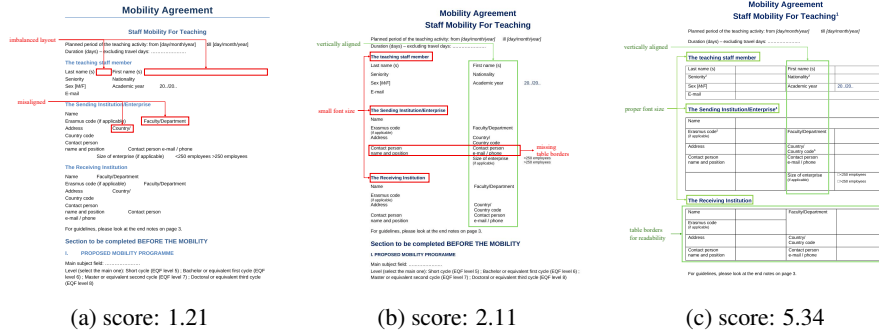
Mobility Agreement

Staff Mobility For Teaching

imbalanced layout

Planned period of the teaching activity: from [day/month/year] till [day/month/year]
Duration (days) – excluding travel days: ....................

The teaching staff member

Last name (s) First name (s)
Seniority Nationality
Sex [M/F] Academic year 20../20..
E-mail

misaligned

The Sending Institution/Enterprise

Name
Erasmus code (if applicable) Faculty/Department
Address Country/
Country code
Contact person
name and position
e-mail / phone
Size of enterprise (if applicable) <250 employees >250 employees

The Receiving Institution

Name Faculty/Department
Erasmus code (if applicable) Faculty/Department
Address Country/
Country code
Contact person
name and position Contact person
e-mail / phone

For guidelines, please look at the end notes on page 3.

Section to be completed BEFORE THE MOBILITY

I. PROPOSED MOBILITY PROGRAMME

Main subject field: ....................
Level (select the main one): Short cycle (EQF level 5) ; Bachelor or equivalent first cycle (EQF level 6) ; Master or equivalent second cycle (EQF level 7) ; Doctoral or equivalent third cycle (EQF level 8)

(a) score: 1.21

Mobility Agreement
Staff Mobility For Teaching

vertically aligned

Planned period of the teaching activity: from [day/month/year] till [day/month/year]
Duration (days) – excluding travel days: ....................

The teaching staff member

| Last name (s) | First name (s) |
|---|---|
| Seniority | Nationality |
| Sex [M/F] | Academic year 20../20.. |
| E-mail | |

small font size

The Sending Institution/Enterprise

| Name | |
|---|---|
| Erasmus code (if applicable) Address | Faculty/Department Country/ Country code |
| Contact person name and position | Contact person e-mail / phone |
| | Size of enterprise (if applicable) <250 employees >250 employees |

missing table borders

The Receiving Institution

| Name | Faculty/Department |
|---|---|
| Erasmus code (if applicable) Address | Country/ Country code |
| Contact person name and position | Contact person e-mail / phone |

For guidelines, please look at the end notes on page 3.

Section to be completed BEFORE THE MOBILITY

I. PROPOSED MOBILITY PROGRAMME

Main subject field: ....................
Level (select the main one): Short cycle (EQF level 5) ; Bachelor or equivalent first cycle (EQF level 6) ; Master or equivalent second cycle (EQF level 7) ; Doctoral or equivalent third cycle (EQF level 8)

(b) score: 2.11

Mobility Agreement
Staff Mobility For Teaching$^1$

vertically aligned

Planned period of the teaching activity: from [day/month/year] till [day/month/year]
Duration (days) – excluding travel days: ....................

The teaching staff member

| Last name (s) | | First name (s) | |
|---|---|---|---|
| Seniority$^2$ | | Nationality$^3$ | |
| Sex [M/F] | | Academic year | 20../20.. |
| E-mail | | | |

proper font size

The Sending Institution/Enterprise$^4$

| Name | | | |
|---|---|---|---|
| Erasmus code$^5$ (if applicable) | | Faculty/Department | |
| Address | | Country/ Country code$^6$ | |
| Contact person name and position | | Contact person e-mail / phone | |
| | | Size of enterprise (if applicable) | <250 employees >250 employees |

table borders for readability

The Receiving Institution

| Name | | Faculty/Department | |
|---|---|---|---|
| Erasmus code (if applicable) | | | |
| Address | | Country/ Country code | |
| Contact person name and position | | Contact person e-mail / phone | |

For guidelines, please look at the end notes on page 3.

(c) score: 5.34